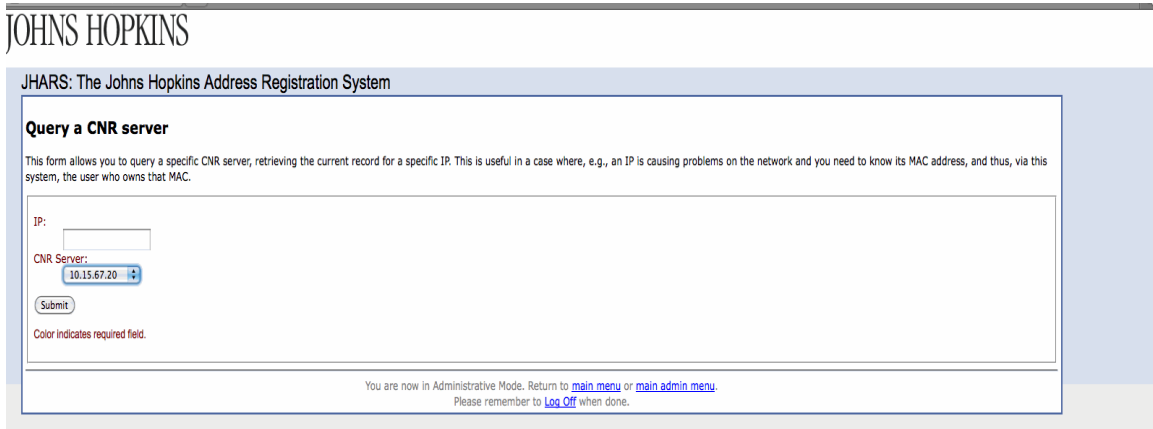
JOHNS HOPKINS

JHARS: The Johns Hopkins Address Registration System

Query a CNR server

This form allows you to query a specific CNR server, retrieving the current record for a specific IP. This is useful in a case where, e.g., an IP is causing problems on the network and you need to know its MAC address, and thus, via this system, the user who owns that MAC.

IP:

CNR Server:
10.15.67.20

Submit

Color indicates required field.

You are now in Administrative Mode. Return to main menu or main admin menu.
Please remember to Log Off when done.